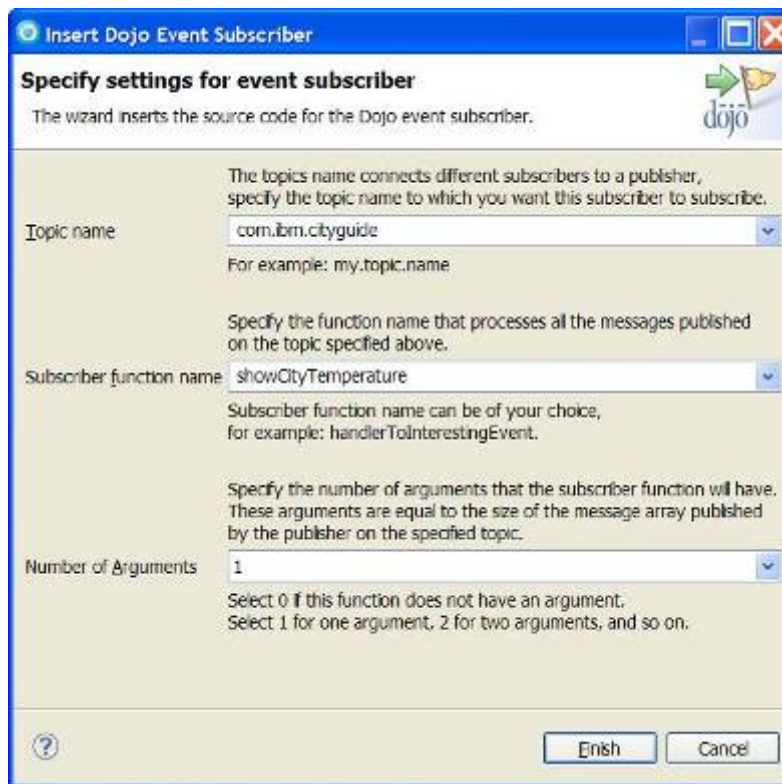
Insert Dojo Event Subscriber

Specify settings for event subscriber

The wizard inserts the source code for the Dojo event subscriber.

dojo

The topics name connects different subscribers to a publisher, specify the topic name to which you want this subscriber to subscribe.

Topic name com.ibm.cityguide

For example: my.topic.name

Specify the function name that processes all the messages published on the topic specified above.

Subscriber function name showCityTemperature

Subscriber function name can be of your choice, for example: handlerToInterestingEvent.

Specify the number of arguments that the subscriber function will have. These arguments are equal to the size of the message array published by the publisher on the specified topic.

Number of Arguments 1

Select 0 if this function does not have an argument. Select 1 for one argument, 2 for two arguments, and so on.

?

Finish Cancel